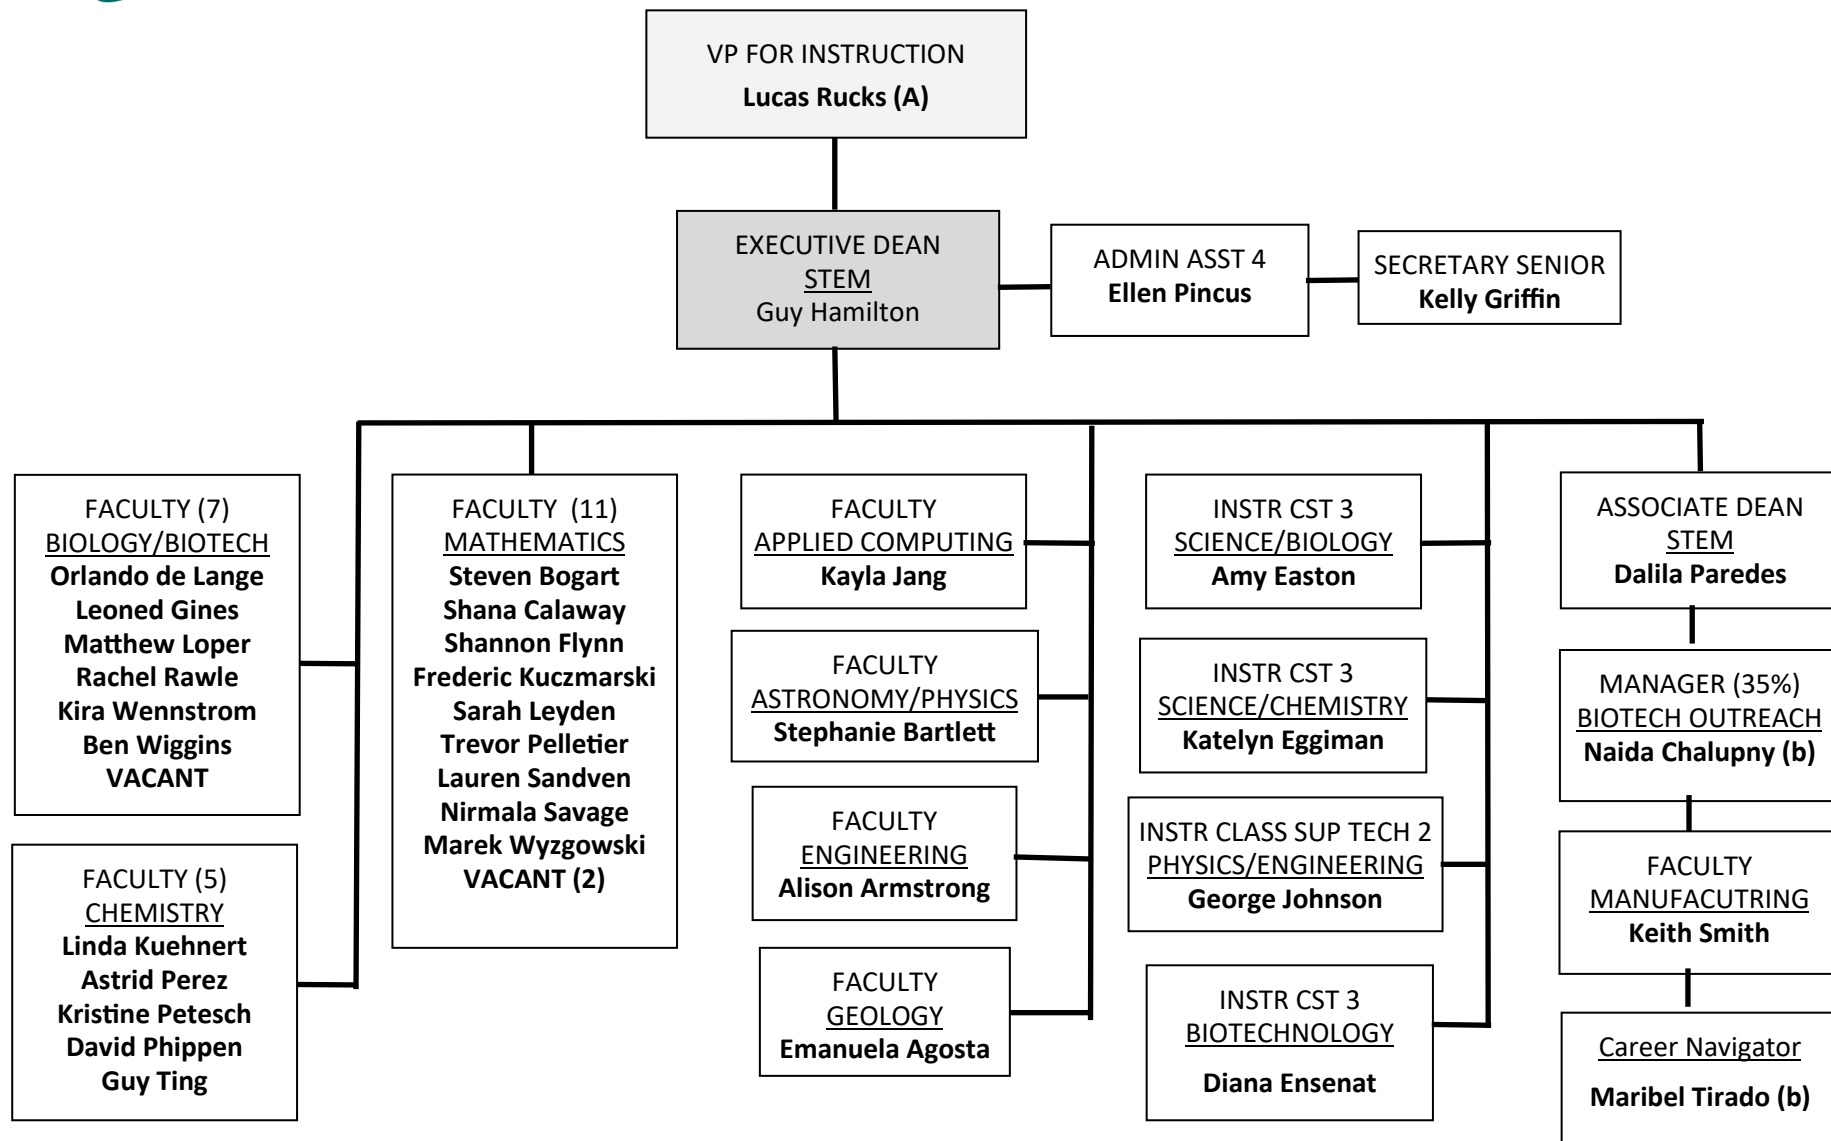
VP FOR INSTRUCTION
**Lucas Rucks (A)**

EXECUTIVE DEAN
STEM
Guy Hamilton

ADMIN ASST 4
**Ellen Pincus**

SECRETARY SENIOR
**Kelly Griffin**

FACULTY (7)
BIOLOGY/BIOTECH
**Orlando de Lange**
**Leoned Gines**
**Matthew Loper**
**Rachel Rawle**
**Kira Wennstrom**
**Ben Wiggins**
**VACANT**

FACULTY (5)
CHEMISTRY
**Linda Kuehnert**
**Astrid Perez**
**Kristine Petesch**
**David Phippen**
**Guy Ting**

FACULTY (11)
MATHEMATICS
**Steven Bogart**
**Shana Calaway**
**Shannon Flynn**
**Frederic Kuczmarski**
**Sarah Leyden**
**Trevor Pelletier**
**Lauren Sandven**
**Nirmala Savage**
**Marek Wyzgowski**
**VACANT (2)**

FACULTY
APPLIED COMPUTING
**Kayla Jang**

FACULTY
ASTRONOMY/PHYSICS
**Stephanie Bartlett**

FACULTY
ENGINEERING
**Alison Armstrong**

FACULTY
GEOLOGY
**Emanuela Agosta**

INSTR CST 3
SCIENCE/BIOLOGY
**Amy Easton**

INSTR CST 3
SCIENCE/CHEMISTRY
**Katelyn Eggiman**

INSTR CLASS SUP TECH 2
PHYSICS/ENGINEERING
**George Johnson**

INSTR CST 3
BIOTECHNOLOGY
**Diana Ensenat**

ASSOCIATE DEAN
STEM
**Dalila Paredes**

MANAGER (35%)
BIOTECH OUTREACH
**Naida Chalupny (b)**

FACULTY
MANUFACUTRING
**Keith Smith**

Career Navigator
**Maribel Tirado (b)**